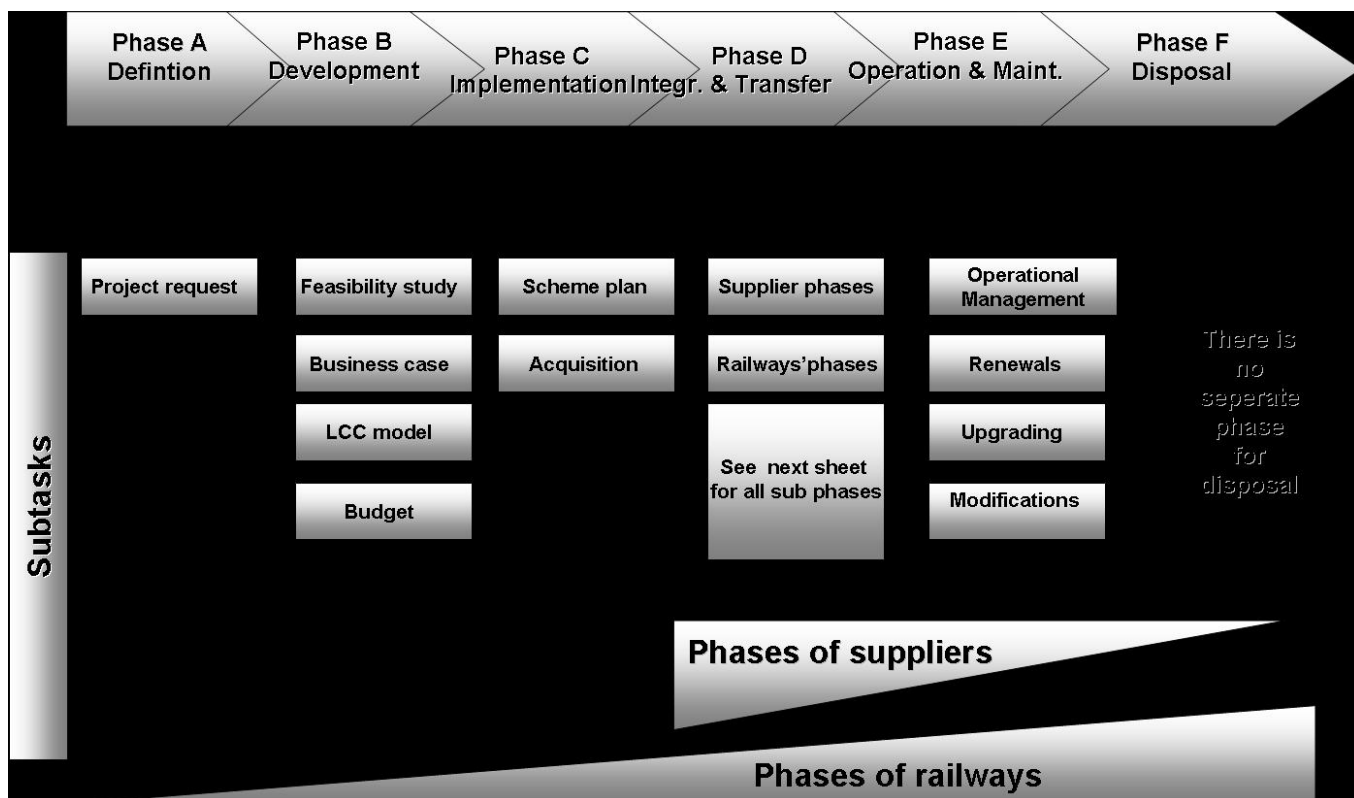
Phase A
Defintion

Phase B
Development

Phase C
Implementation

Phase D
Integr. & Transfer

Phase E
Operation & Maint.

Phase F
Disposal

Subtasks

Project request

Feasibility study

Business case

LCC model

Budget

Scheme plan

Acquisition

Supplier phases

Railways'phases

See next sheet for all sub phases

Operational Management

Renewals

Upgrading

Modifications

There is no seperate phase for disposal

Phases of suppliers

Phases of railways